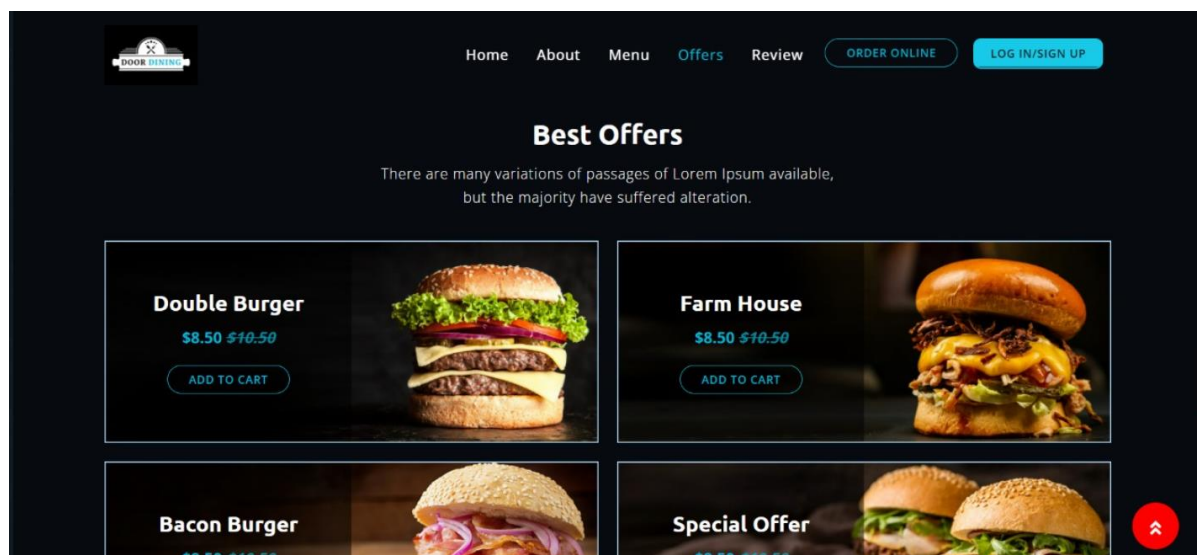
DOOR DINING

Home About Menu Offers Review ORDER ONLINE LOG IN/SIGN UP

Best Offers

There are many variations of passages of Lorem Ipsum available, but the majority have suffered alteration.

Double Burger

$8.50 ~~$10.50~~

ADD TO CART

Farm House

$8.50 ~~$10.50~~

ADD TO CART

Bacon Burger

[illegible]

Special Offer

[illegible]